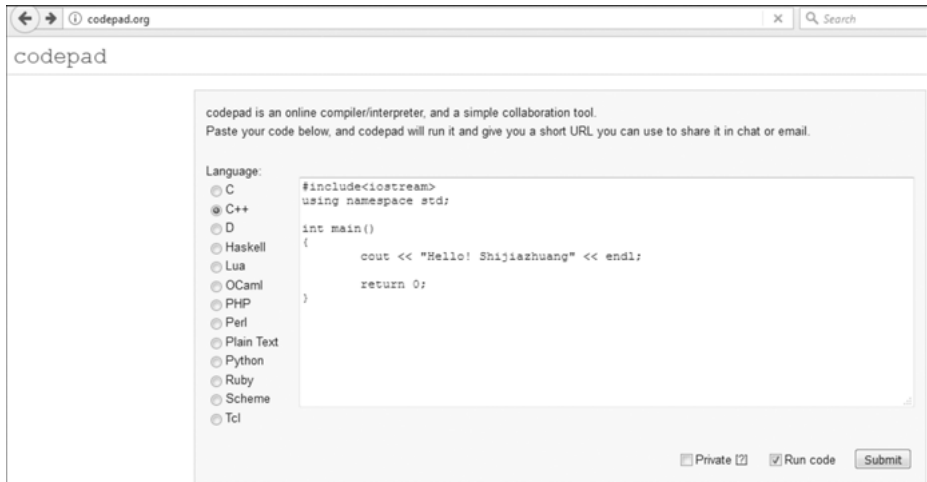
codepad.org

Search

codepad

codepad is an online compiler/interpreter, and a simple collaboration tool.
Paste your code below, and codepad will run it and give you a short URL you can use to share it in chat or email.

Language:
C
C++
D
Haskell
Lua
OCaml
PHP
Perl
Plain Text
Python
Ruby
Scheme
Tcl

#include<iostream>
using namespace std;

int main()
{
	cout << "Hello! Shijiazhuang" << endl;

	return 0;
}

Private [?] Run code Submit